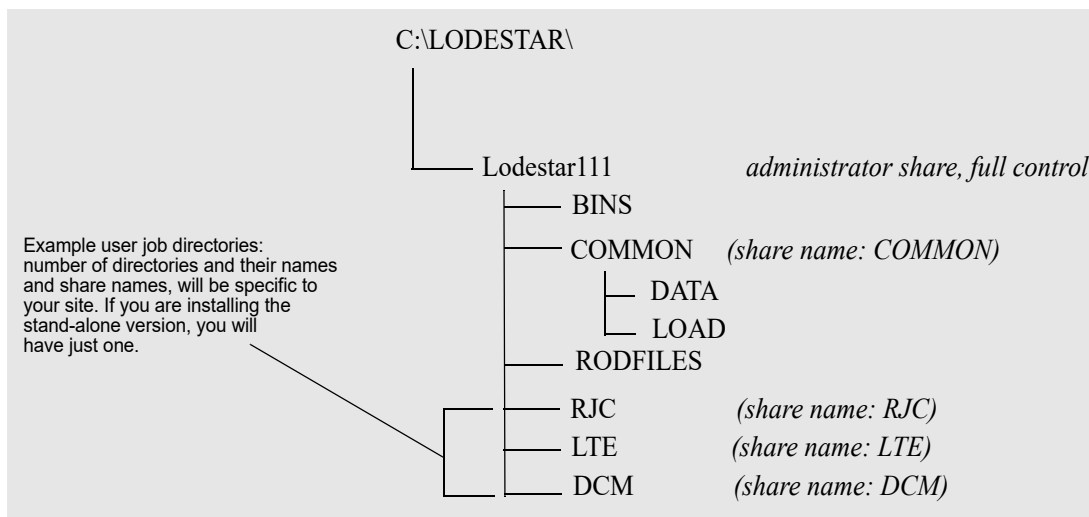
C:\LODESTAR\

Lodestar111 *administrator share, full control*

BINS

COMMON *(share name: COMMON)*

DATA

LOAD

RODFILES

RJC *(share name: RJC)*

LTE *(share name: LTE)*

DCM *(share name: DCM)*

Example user job directories: number of directories and their names and share names, will be specific to your site. If you are installing the stand-alone version, you will have just one.